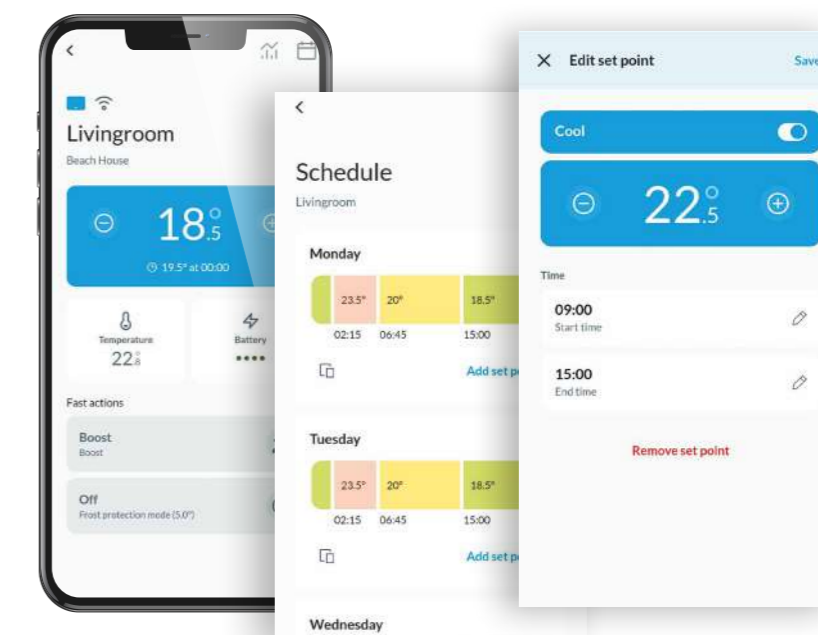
Livingroom
Beach House
18°.5
19.5° at 00:00
Temperature
22.8
Battery
••••
Fast actions
Boost
Boost
Off
Frost protection mode (5.0°)

Schedule
Livingroom
Monday
23.5° 20° 18.5°
02:15 06:45 15:00
Add set p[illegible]
Tuesday
23.5° 20° 18.5°
02:15 06:45 15:00
Add set p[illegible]
Wednesday

Edit set point
Save
Cool
22°.5
Time
09:00
Start time
15:00
End time
Remove set point